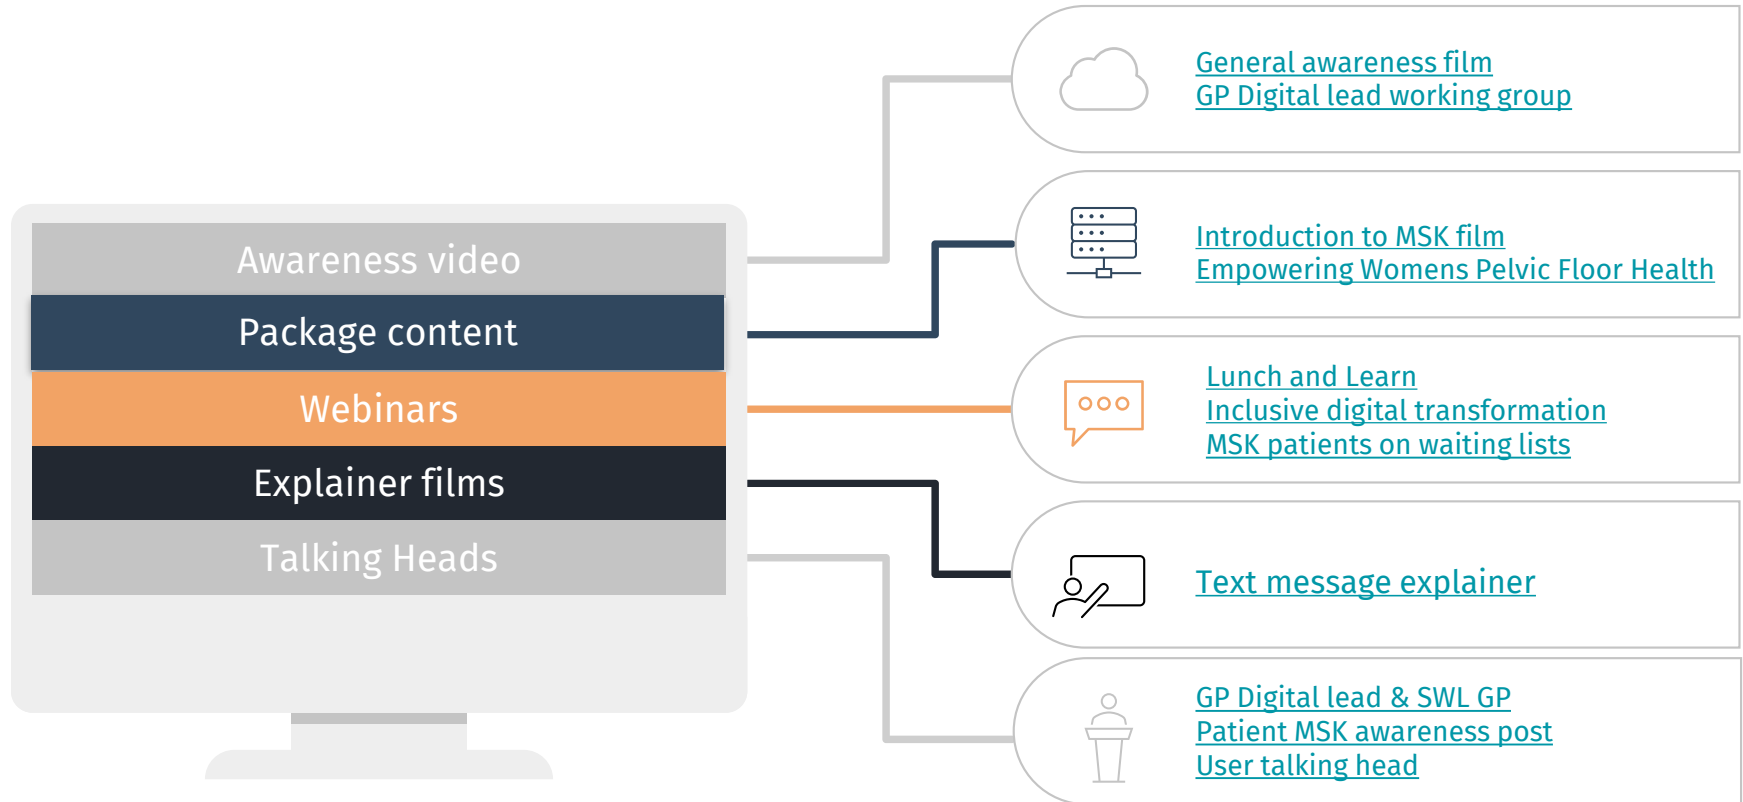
Awareness video

Package content

Webinars

Explainer films

Talking Heads

General awareness film
GP Digital lead working group

Introduction to MSK film
Empowering Womens Pelvic Floor Health

Lunch and Learn
Inclusive digital transformation
MSK patients on waiting lists

Text message explainer

GP Digital lead & SWL GP
Patient MSK awareness post
User talking head